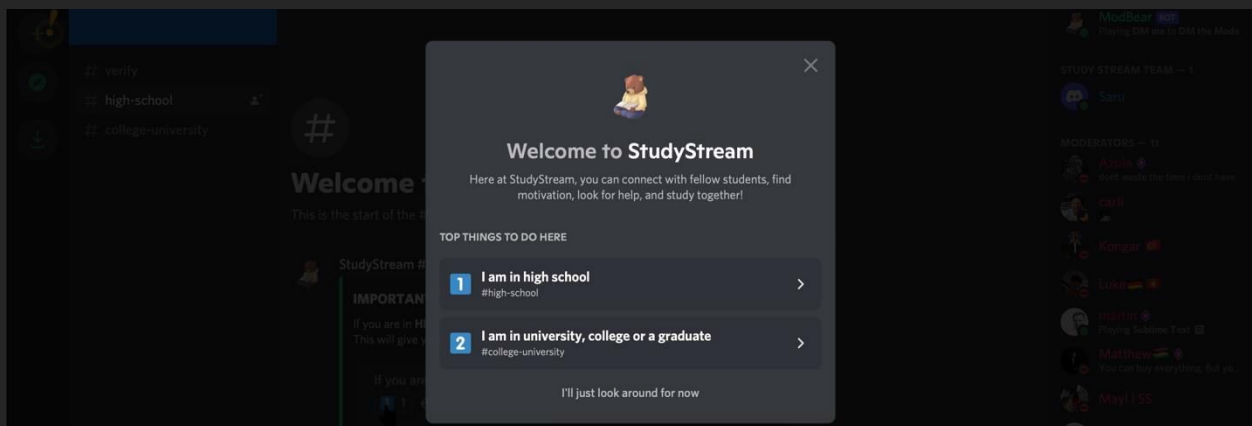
# verify
# high-school
# college-university

#

Welcome

This is the start of the

StudyStream

IMPORTANT

If you are in H
This will give y

If you are

Welcome to StudyStream

Here at StudyStream, you can connect with fellow students, find motivation, look for help, and study together!

TOP THINGS TO DO HERE

1 I am in high school
#high-school

2 I am in university, college or a graduate
#college-university

I'll just look around for now

ModBear BOT
Playing DM me to DM the Mods

STUDY STREAM TEAM — 1

Sara

MODERATORS — 11

Apple
dont waste the time i dont have

carli

Konger

Luke

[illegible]
Playing Sublime Text

Matthew
You can buy everything. But yo

May! LSS